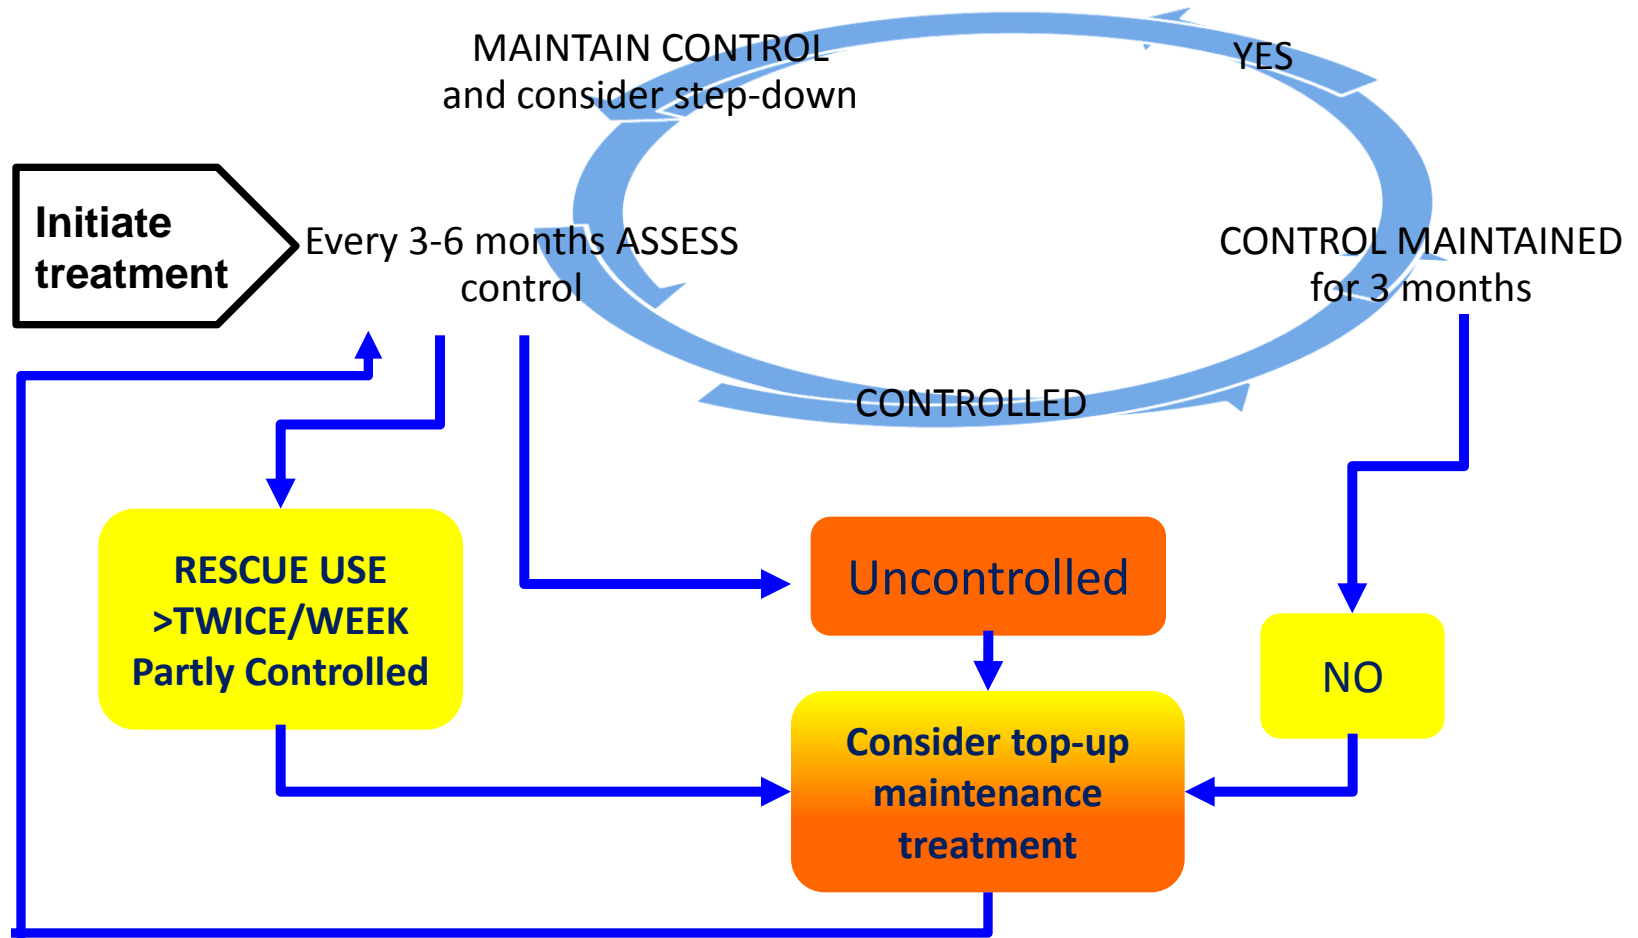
MAINTAIN CONTROL
and consider step-down

YES

Initiate treatment

Every 3-6 months ASSESS control

CONTROL MAINTAINED for 3 months

CONTROLLED

RESCUE USE >TWICE/WEEK Partly Controlled

Uncontrolled

NO

Consider top-up maintenance treatment